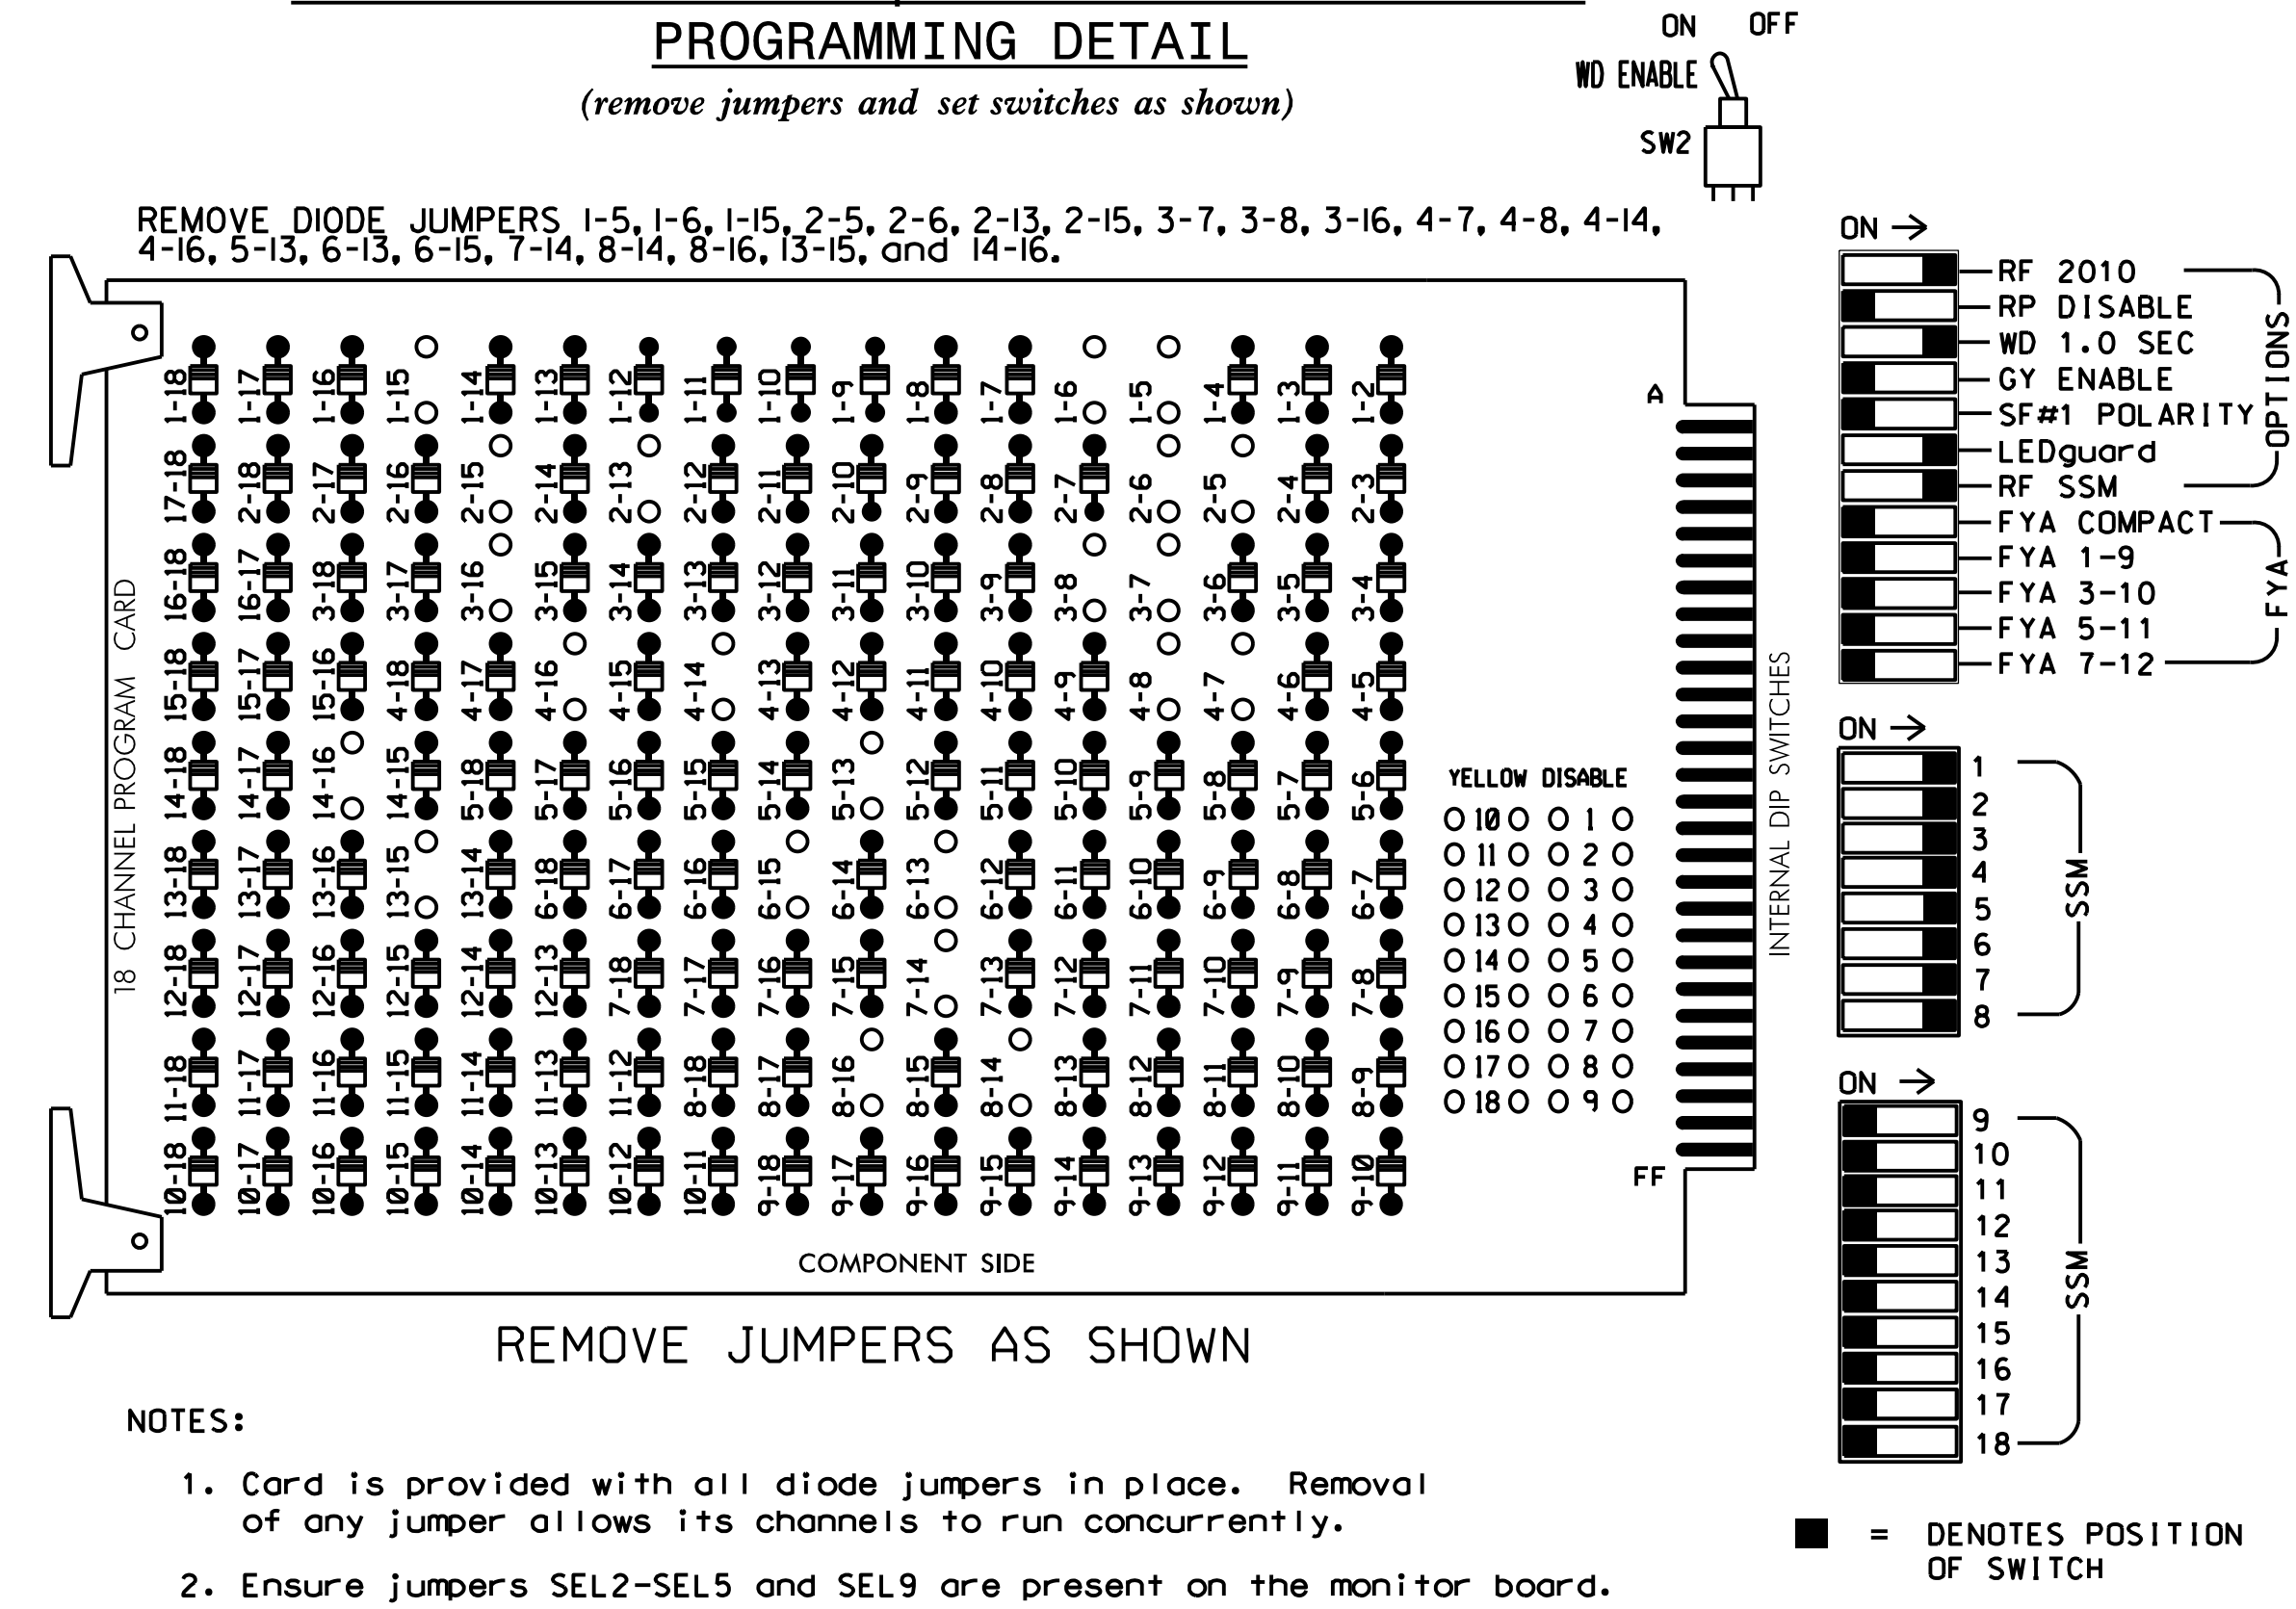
PROGRAMMING DETAIL

(remove jumpers and set switches as shown)

ON OFF
WD ENABLE
SW2

REMOVE DIODE JUMPERS 1-5, 1-6, 1-15, 2-5, 2-6, 2-13, 2-15, 3-7, 3-8, 3-16, 4-7, 4-8, 4-14, 4-16, 5-13, 6-13, 6-15, 7-14, 8-14, 8-16, 13-15, and 14-16.

18 CHANNEL PROGRAM CARD

1-18 1-17 1-16 1-15 1-14 1-13 1-12 1-11 1-10 1-9 1-8 1-7 1-6 1-5 1-4 1-3 1-2
17-18 2-18 2-17 2-16 2-15 2-14 2-13 2-12 2-11 2-10 2-9 2-8 2-7 2-6 2-5 2-4 2-3
16-18 16-17 3-18 3-17 3-16 3-15 3-14 3-13 3-12 3-11 3-10 3-9 3-8 3-7 3-6 3-5 3-4
15-18 15-17 15-16 4-18 4-17 4-16 4-15 4-14 4-13 4-12 4-11 4-10 4-9 4-8 4-7 4-6 4-5
14-18 14-17 14-16 14-15 5-18 5-17 5-16 5-15 5-14 5-13 5-12 5-11 5-10 5-9 5-8 5-7 5-6
13-18 13-17 13-16 13-15 13-14 6-18 6-17 6-16 6-15 6-14 6-13 6-12 6-11 6-10 6-9 6-8 6-7
12-18 12-17 12-16 12-15 12-14 12-13 7-18 7-17 7-16 7-15 7-14 7-13 7-12 7-11 7-10 7-9 7-8
11-18 11-17 11-16 11-15 11-14 11-13 11-12 8-18 8-17 8-16 8-15 8-14 8-13 8-12 8-11 8-10 8-9
10-18 10-17 10-16 10-15 10-14 10-13 10-12 10-11 9-18 9-17 9-16 9-15 9-14 9-13 9-12 9-11 9-10

YELLOW DISABLE
10 1
11 2
12 3
13 4
14 5
15 6
16 7
17 8
18 9

A
FF
INTERNAL DIP SWITCHES
COMPONENT SIDE

REMOVE JUMPERS AS SHOWN

ON →
RF 2010
RP DISABLE
WD 1.0 SEC
GY ENABLE
SF#1 POLARITY
LEDguard
RF SSM
OPTIONS
FYA COMPACT
FYA 1-9
FYA 3-10
FYA 5-11
FYA 7-12
FYA

ON →
1
2
3
4
5
6
7
8
SSM

ON →
9
10
11
12
13
14
15
16
17
18
SSM

= DENOTES POSITION OF SWITCH

NOTES:

1. Card is provided with all diode jumpers in place. Removal of any jumper allows its channels to run concurrently.

2. Ensure jumpers SEL2-SEL5 and SEL9 are present on the monitor board.